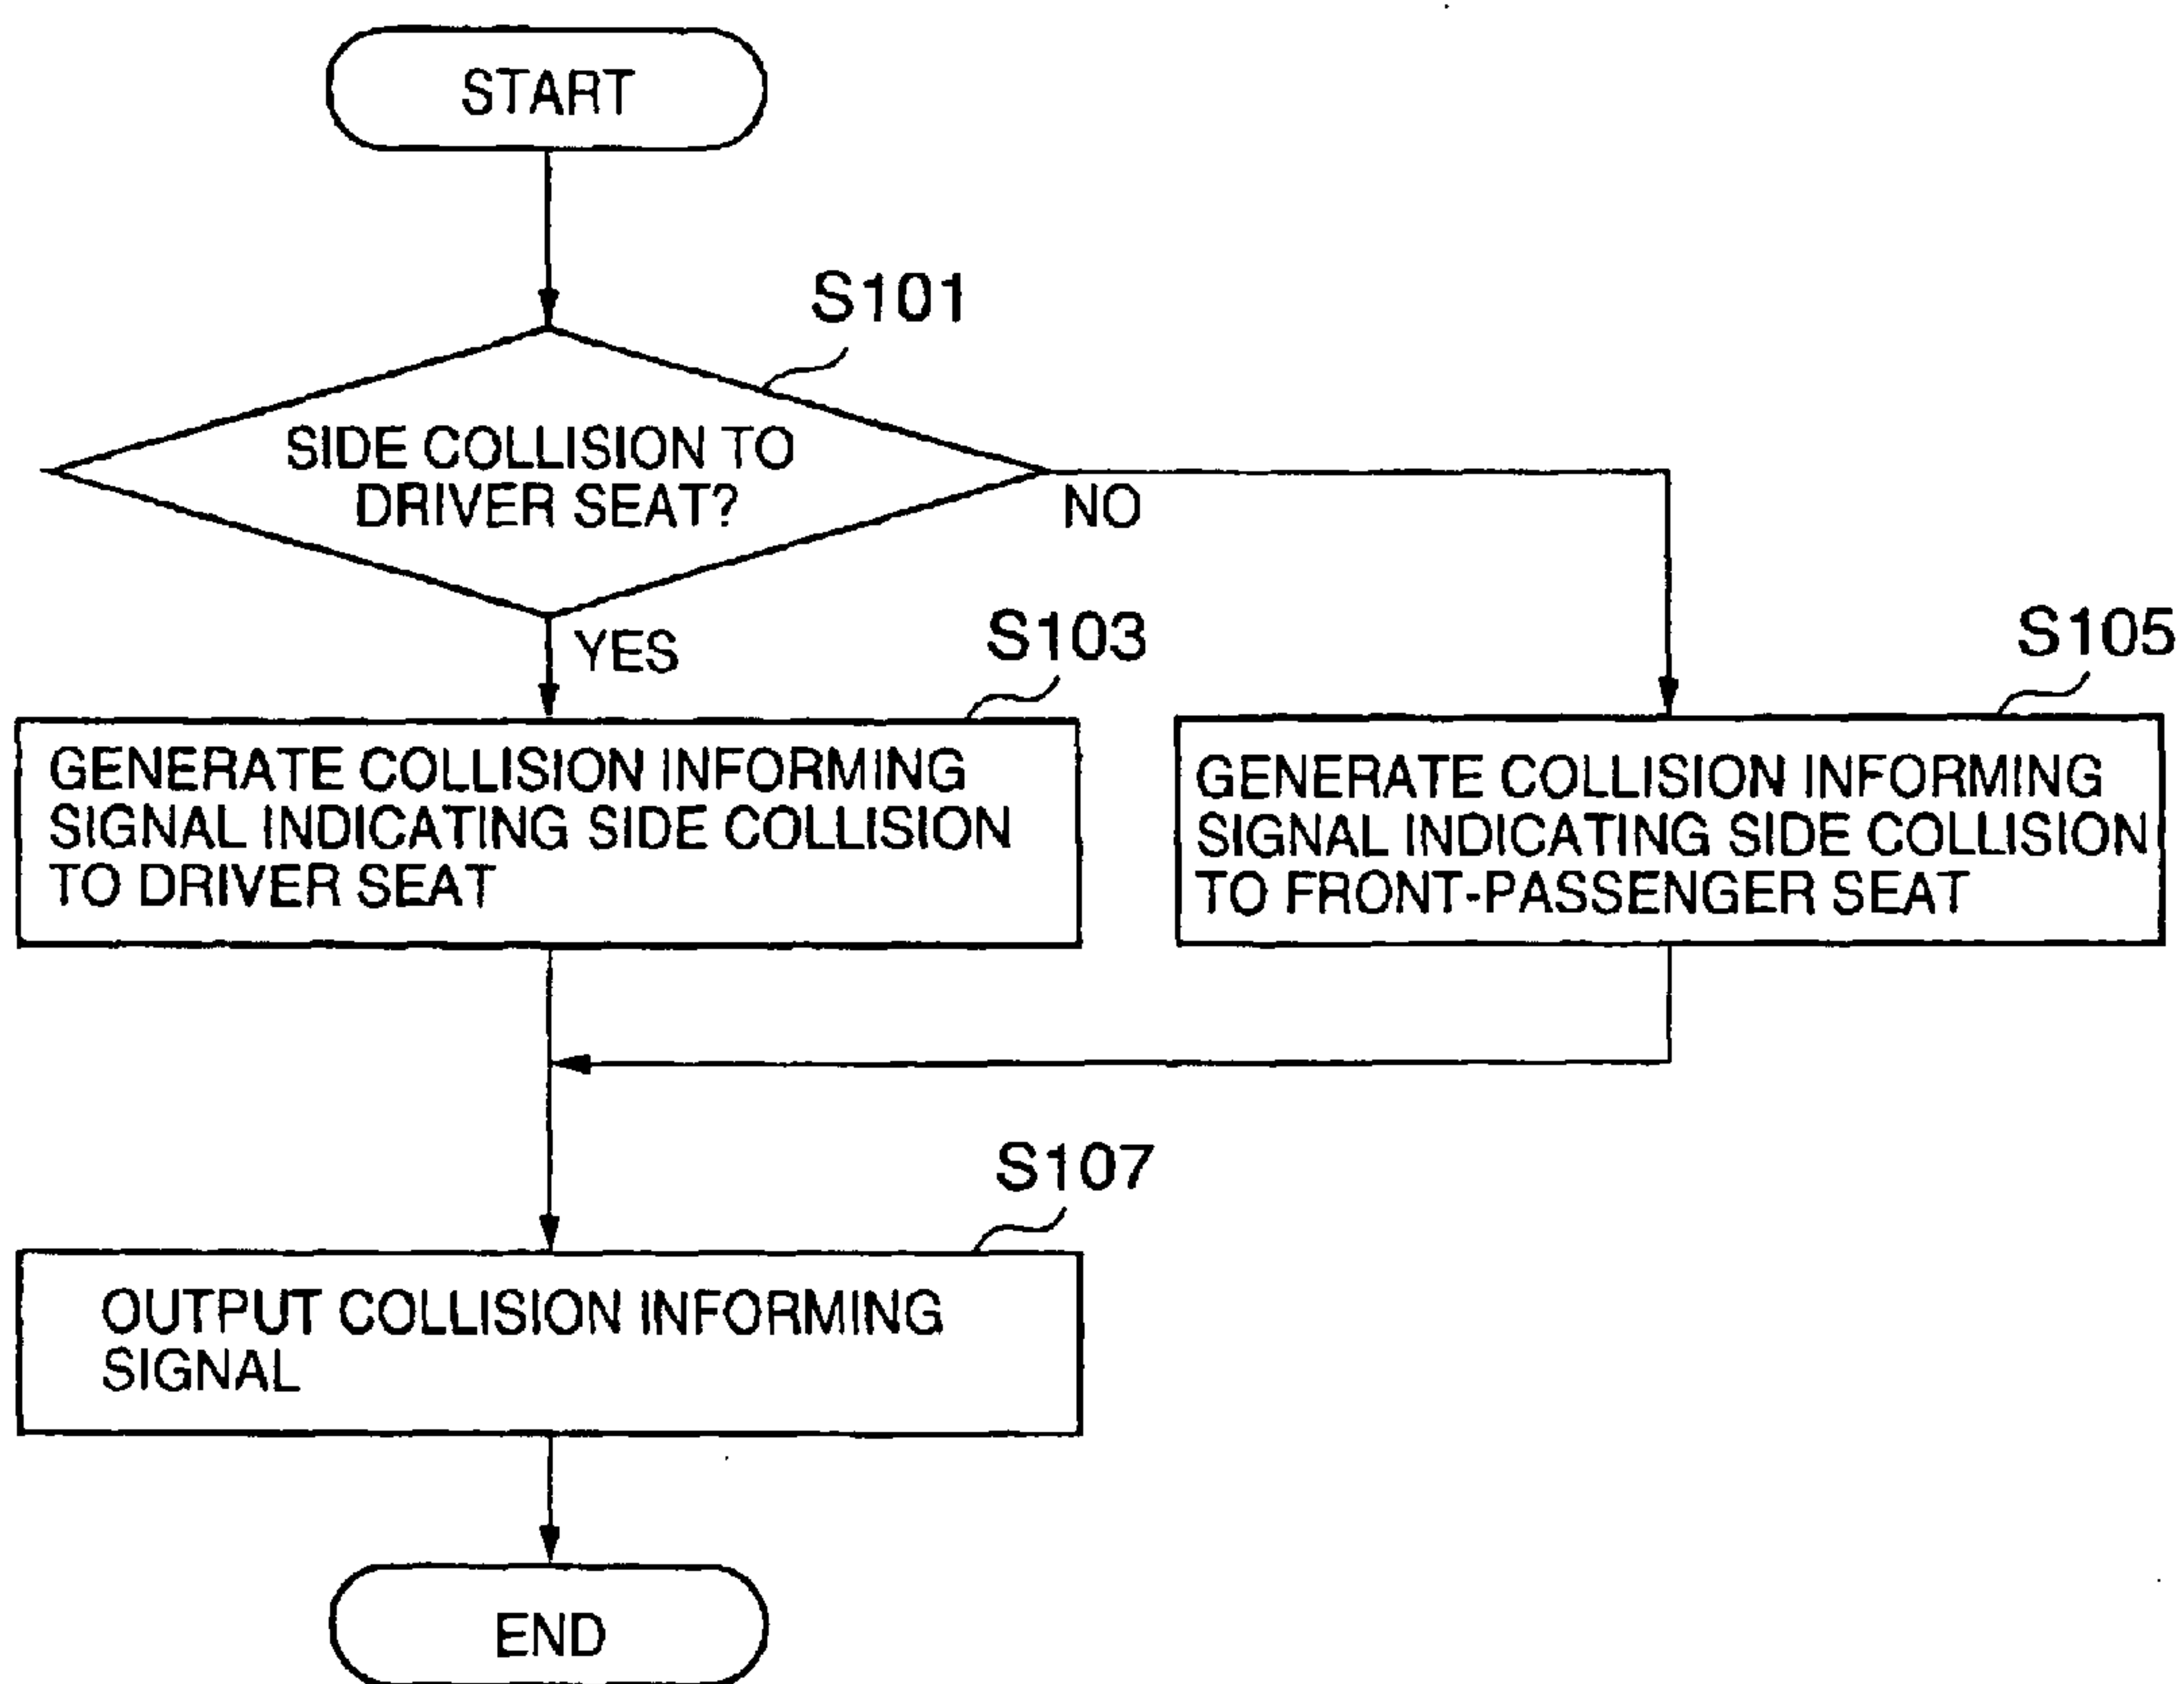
START

S101

SIDE COLLISION TO DRIVER SEAT?

NO

YES

S103

S105

GENERATE COLLISION INFORMING SIGNAL INDICATING SIDE COLLISION TO DRIVER SEAT

GENERATE COLLISION INFORMING SIGNAL INDICATING SIDE COLLISION TO FRONT-PASSENGER SEAT

S107

OUTPUT COLLISION INFORMING SIGNAL

END